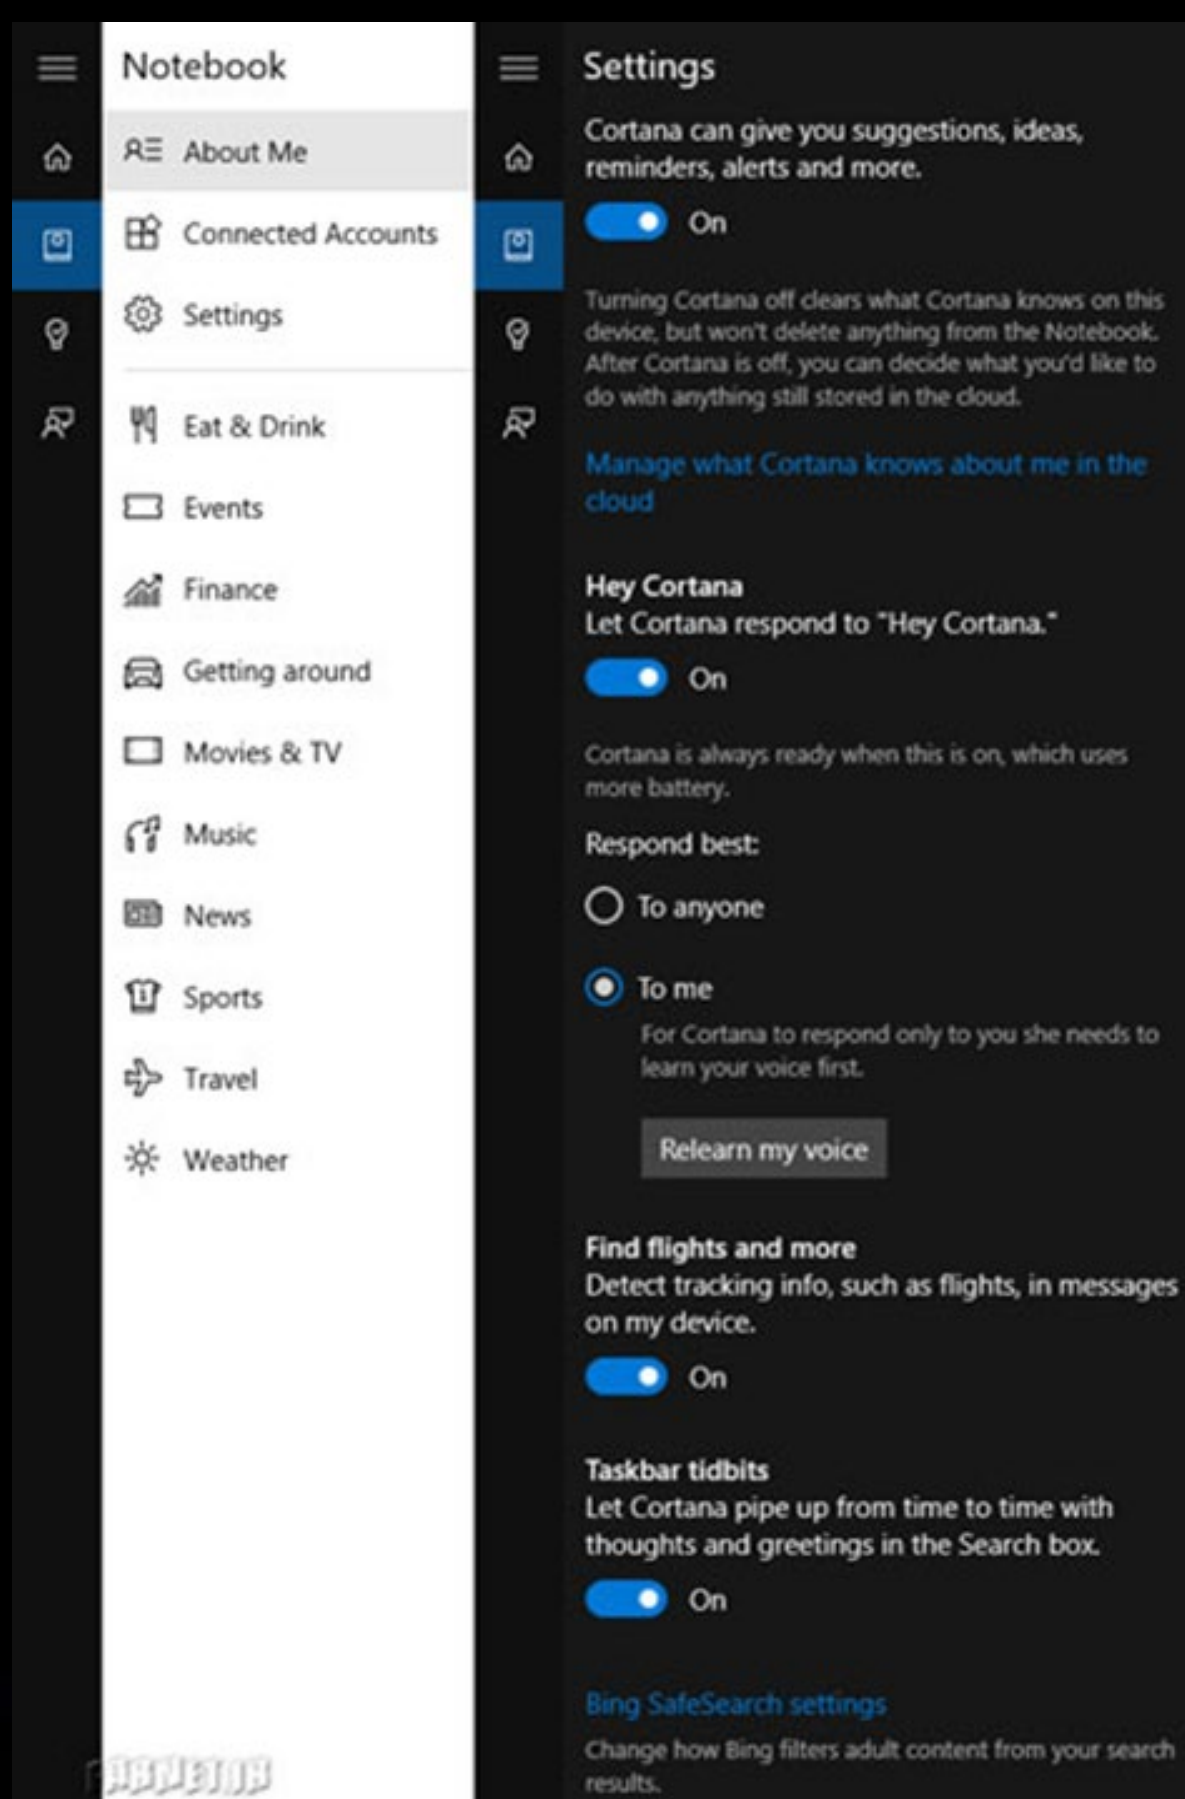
Notebook

About Me

Connected Accounts

Settings

Eat & Drink

Events

Finance

Getting around

Movies & TV

Music

News

Sports

Travel

Weather

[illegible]

Settings

Cortana can give you suggestions, ideas, reminders, alerts and more.

On

Turning Cortana off clears what Cortana knows on this device, but won't delete anything from the Notebook. After Cortana is off, you can decide what you'd like to do with anything still stored in the cloud.

Manage what Cortana knows about me in the cloud

Hey Cortana
Let Cortana respond to "Hey Cortana."

On

Cortana is always ready when this is on, which uses more battery.

Respond best:

To anyone

To me
For Cortana to respond only to you she needs to learn your voice first.

Relearn my voice

Find flights and more
Detect tracking info, such as flights, in messages on my device.

On

Taskbar tidbits
Let Cortana pipe up from time to time with thoughts and greetings in the Search box.

On

Bing SafeSearch settings
Change how Bing filters adult content from your search results.